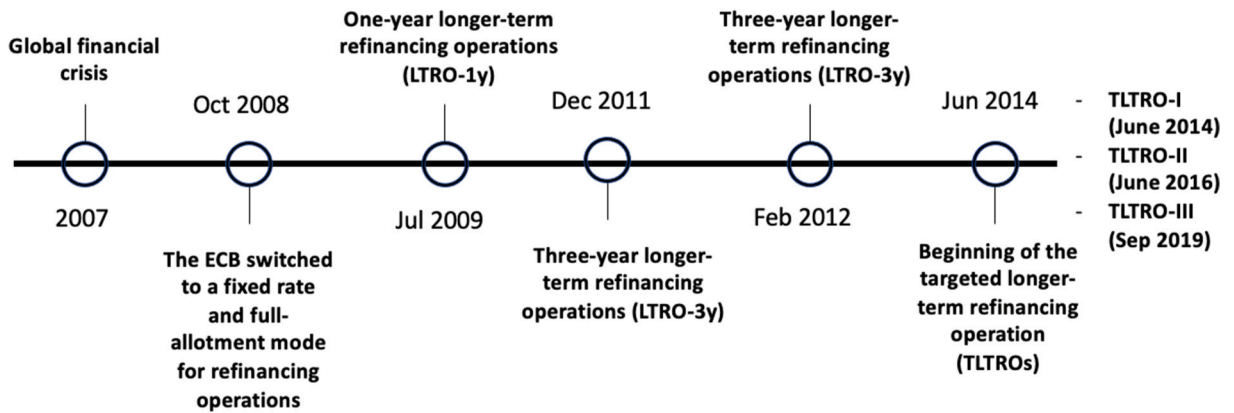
Global financial crisis

2007

Oct 2008

The ECB switched to a fixed rate and full-allotment mode for refinancing operations

One-year longer-term refinancing operations (LTRO-1y)

Jul 2009

Dec 2011

Three-year longer-term refinancing operations (LTRO-3y)

Three-year longer-term refinancing operations (LTRO-3y)

Feb 2012

Jun 2014

Beginning of the targeted longer-term refinancing operation (TLTROs)

- TLTRO-I (June 2014)
- TLTRO-II (June 2016)
- TLTRO-III (Sep 2019)